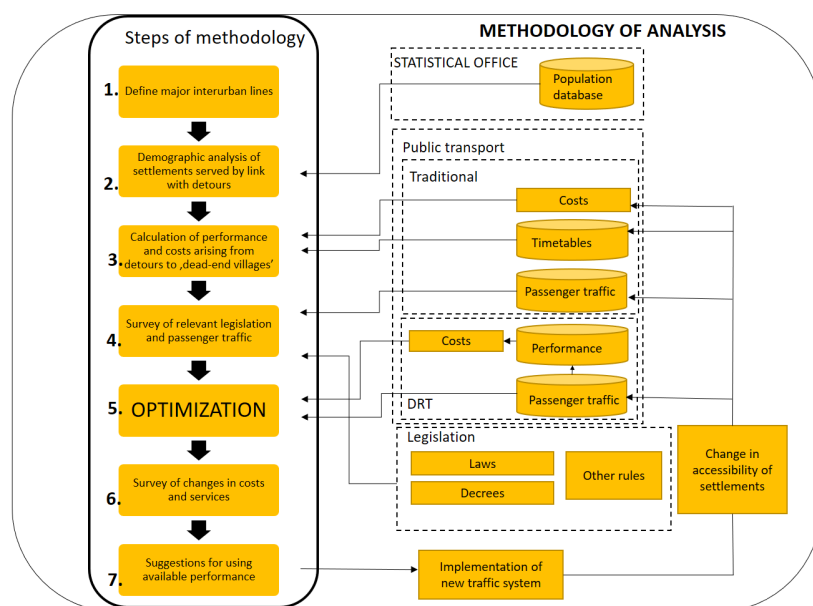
METHODOLOGY OF ANALYSIS

Steps of methodology

1. Define major interurban lines

2. Demographic analysis of settlements served by link with detours

3. Calculation of performance and costs arising from detours to ‚dead-end villages'

4. Survey of relevant legislation and passenger traffic

5. OPTIMIZATION

6. Survey of changes in costs and services

7. Suggestions for using available performance

STATISTICAL OFFICE

Population database

Public transport

Traditional

Costs

Timetables

Passenger traffic

Costs

Performance

DRT

Passenger traffic

Legislation

Laws

Decrees

Other rules

Change in accessibility of settlements

Implementation of new traffic system